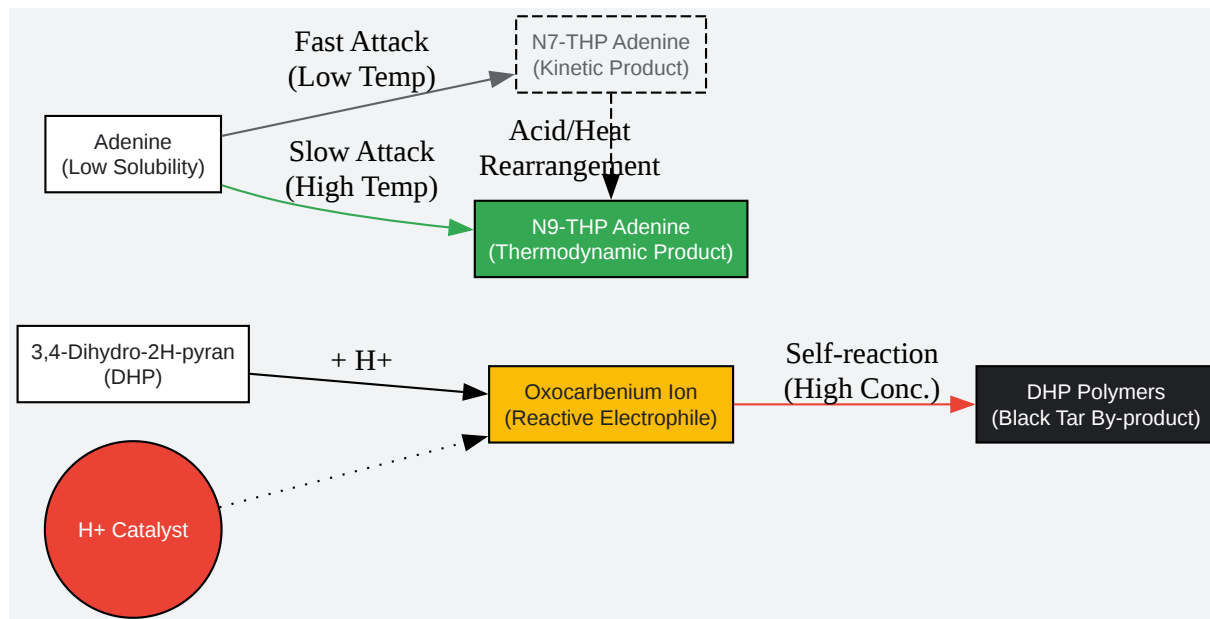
Fast Attack
(Low Temp)

N7-THP Adenine
(Kinetic Product)

Adenine
(Low Solubility)

Acid/Heat
Rearrangement

Slow Attack
(High Temp)

N9-THP Adenine
(Thermodynamic Product)

3,4-Dihydro-2H-pyran
(DHP)

+ H+

Oxocarbenium Ion
(Reactive Electrophile)

Self-reaction
(High Conc.)

DHP Polymers
(Black Tar By-product)

H+ Catalyst